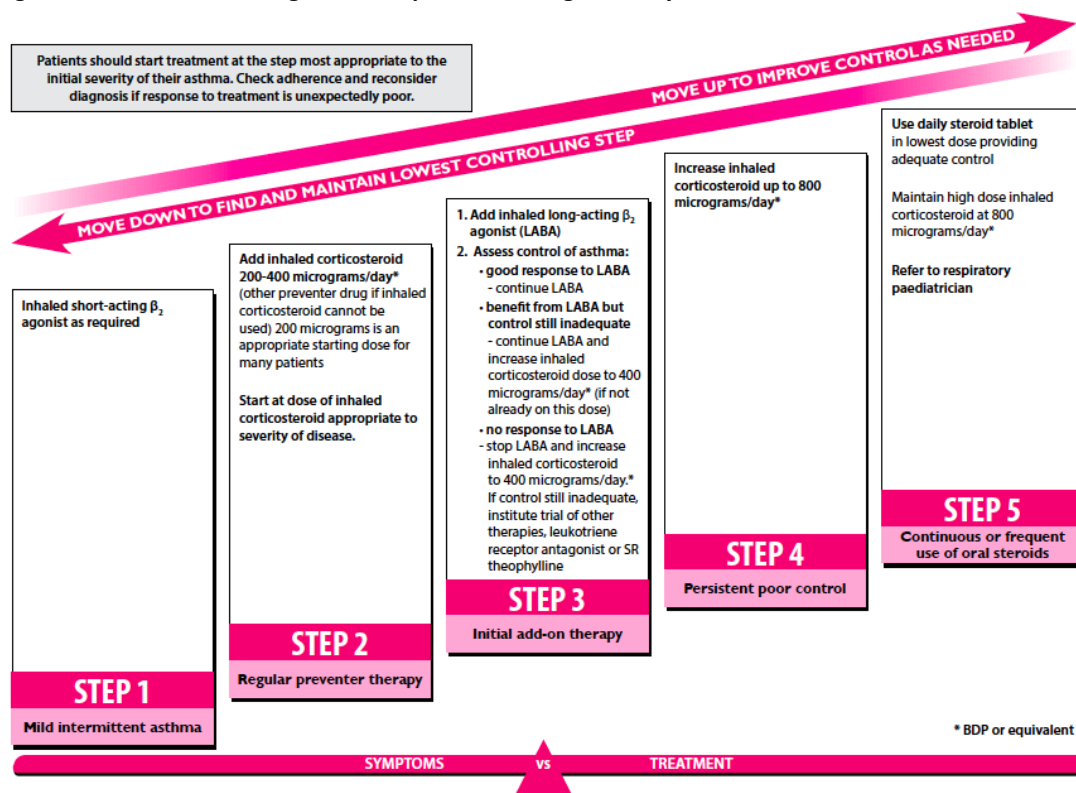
Patients should start treatment at the step most appropriate to the initial severity of their asthma. Check adherence and reconsider diagnosis if response to treatment is unexpectedly poor.

MOVE UP TO IMPROVE CONTROL AS NEEDED

MOVE DOWN TO FIND AND MAINTAIN LOWEST CONTROLLING STEP

Inhaled short-acting $\beta_2$ agonist as required

STEP 1

Mild intermittent asthma

Add inhaled corticosteroid 200-400 micrograms/day* (other preventer drug if inhaled corticosteroid cannot be used) 200 micrograms is an appropriate starting dose for many patients

Start at dose of inhaled corticosteroid appropriate to severity of disease.

STEP 2

Regular preventer therapy

1. Add inhaled long-acting $\beta_2$ agonist (LABA)
2. Assess control of asthma:
• good response to LABA
- continue LABA
• benefit from LABA but control still inadequate
- continue LABA and increase inhaled corticosteroid dose to 400 micrograms/day* (if not already on this dose)
• no response to LABA
- stop LABA and increase inhaled corticosteroid to 400 micrograms/day.* If control still inadequate, institute trial of other therapies, leukotriene receptor antagonist or SR theophylline

STEP 3

Initial add-on therapy

Increase inhaled corticosteroid up to 800 micrograms/day*

STEP 4

Persistent poor control

Use daily steroid tablet in lowest dose providing adequate control

Maintain high dose inhaled corticosteroid at 800 micrograms/day*

Refer to respiratory paediatrician

STEP 5

Continuous or frequent use of oral steroids

* BDP or equivalent

SYMPTOMS vs TREATMENT